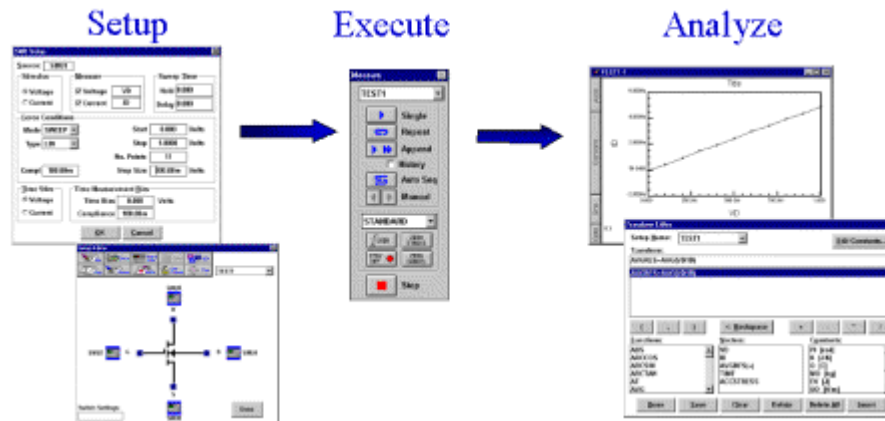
Setup

Execute

Analyze

SMU Setup

Source: SMU1

Stimulus

Voltage

Current

Measure

Voltage

Current

Sweep Time

Hold 0.000

Delay 0.000

Force Conditions

Mode SWEEP

Type LIN

Start 0.000 Volts

Stop 5.0000 Volts

No. Points 11

Compl 100.00m

Step Size 500.00m Volts

Time Bias

Voltage

Current

Time Measurement Bias

Time Bias 0.000 Volts

Compliance 100.00m

OK

Cancel

Setup Editor

Done

Measure

TEST1

Single

Repeat

Append

History

Auto Seq

Manual

STANDARD

Stop

TEST1

Title

VD

ID

Equation Editor

Setup Name: TEST1

Edit Constants...

< Backspace

Functions:

ABS

ARCCOS

ARCSIN

ARCTAN

AT

AVG

Vectors:

VD

ID

Constants:

Done

Save

Clear

Delete

Delete All

Insert